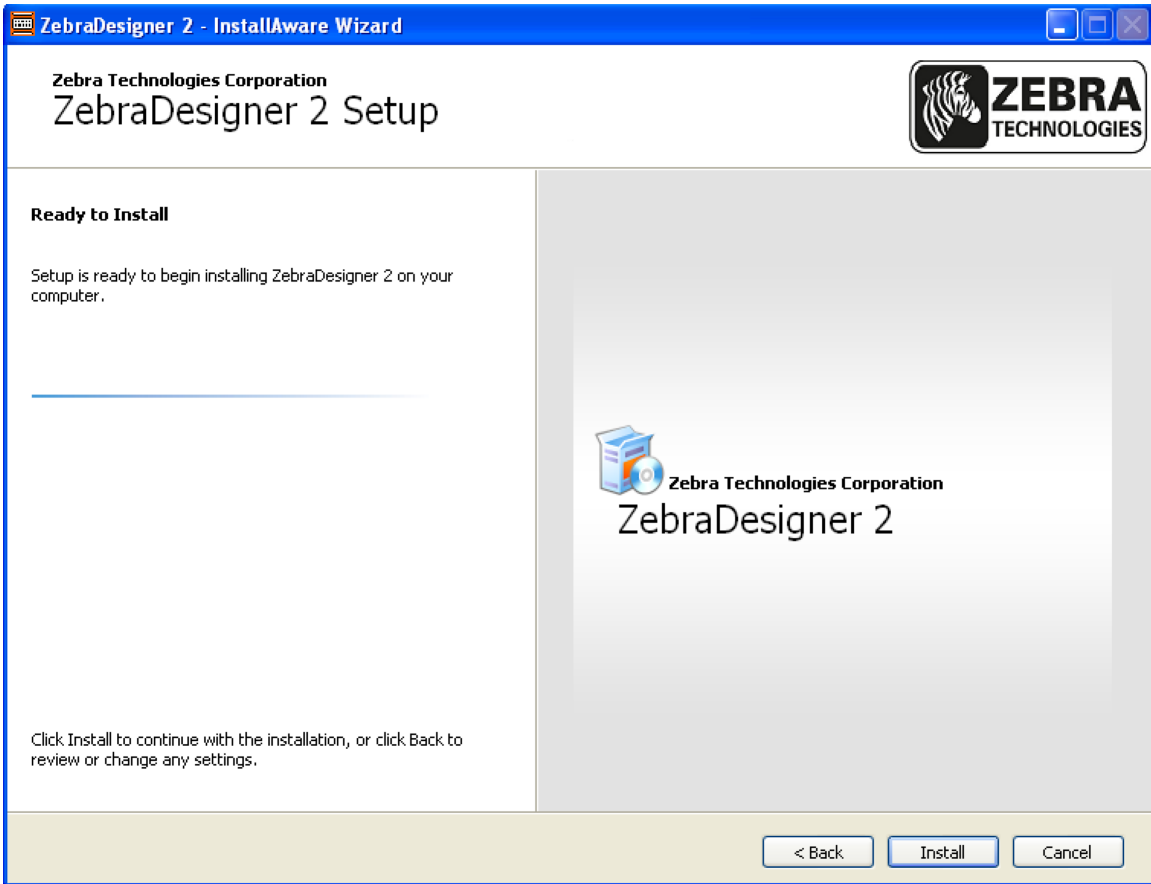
ZebraDesigner 2 - InstallAware Wizard

Zebra Technologies Corporation
ZebraDesigner 2 Setup

ZEBRA
TECHNOLOGIES

Ready to Install

Setup is ready to begin installing ZebraDesigner 2 on your computer.

Click Install to continue with the installation, or click Back to review or change any settings.

Zebra Technologies Corporation
ZebraDesigner 2

< Back
Install
Cancel